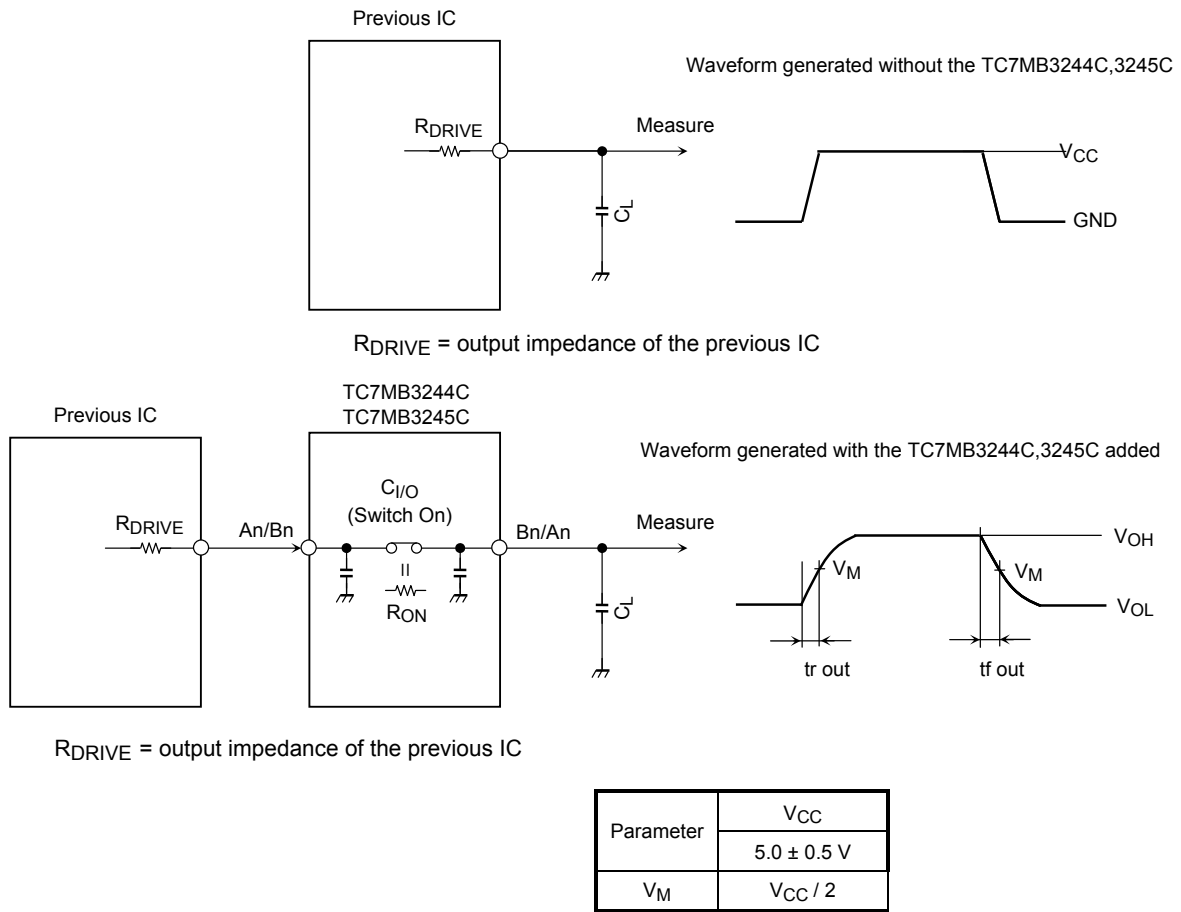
Previous IC

Waveform generated without the TC7MB3244C,3245C

$R_{DRIVE}$

Measure

$V_{CC}$

$C_L$

GND

$R_{DRIVE}$ = output impedance of the previous IC

TC7MB3244C
TC7MB3245C

Previous IC

Waveform generated with the TC7MB3244C,3245C added

$C_{I/O}$
(Switch On)

$R_{DRIVE}$

An/Bn

Bn/An

Measure

$V_{OH}$

$V_M$

$V_M$

II

$R_{ON}$

$C_L$

$V_{OL}$

tr out

tf out

$R_{DRIVE}$ = output impedance of the previous IC

| Parameter | $V_{CC}$ |
|---|---|
| | 5.0 ± 0.5 V |
| $V_M$ | $V_{CC}$ / 2 |